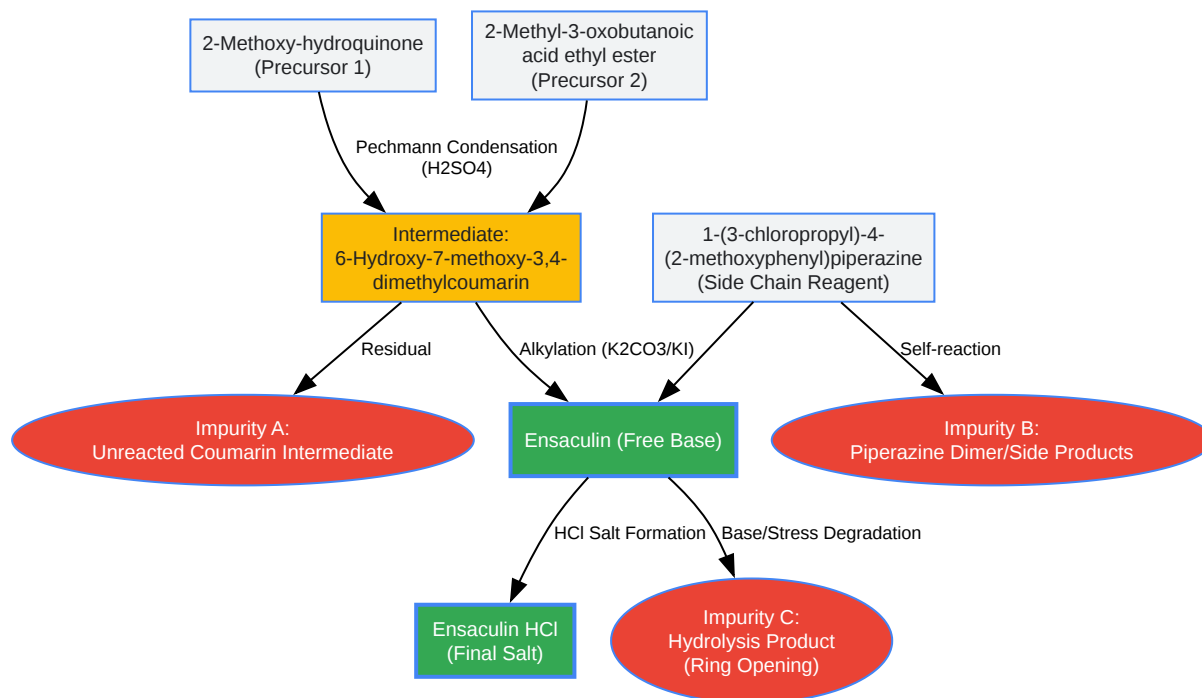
2-Methoxy-hydroquinone
(Precursor 1)

2-Methyl-3-oxobutanoic acid ethyl ester
(Precursor 2)

Pechmann Condensation
(H2SO4)

Intermediate:
6-Hydroxy-7-methoxy-3,4-dimethylcoumarin

1-(3-chloropropyl)-4-(2-methoxyphenyl)piperazine
(Side Chain Reagent)

Residual

Alkylation (K2CO3/KI)

Self-reaction

Impurity A:
Unreacted Coumarin Intermediate

Ensaculin (Free Base)

Impurity B:
Piperazine Dimer/Side Products

HCl Salt Formation

Base/Stress Degradation

Ensaculin HCl
(Final Salt)

Impurity C:
Hydrolysis Product
(Ring Opening)